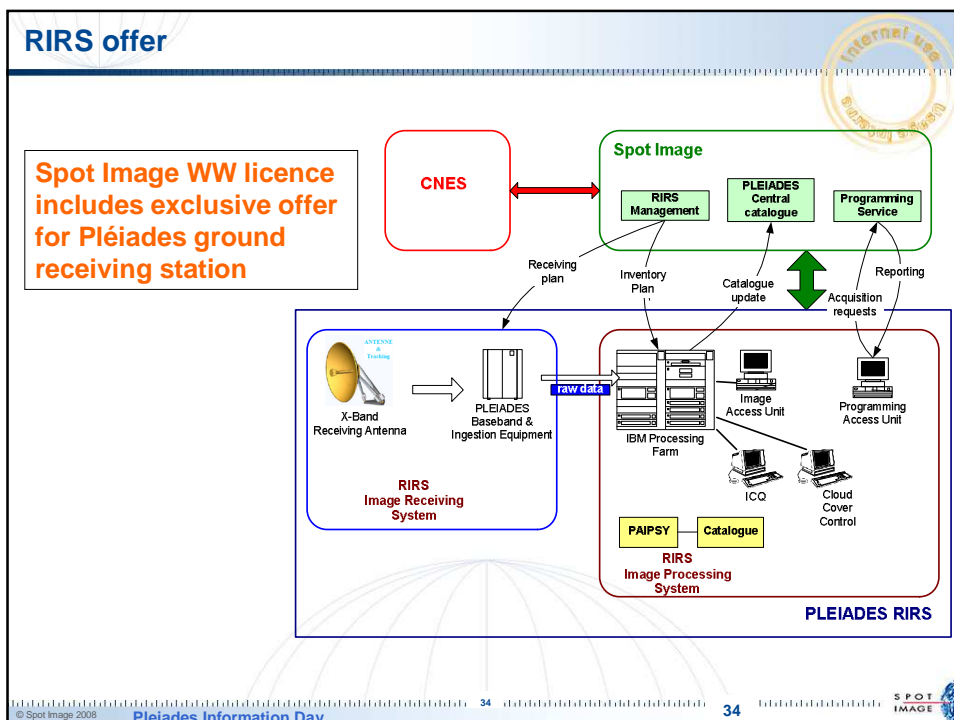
RIRS offer

Internal use only

Spot Image WW licence includes exclusive offer for Pléiades ground receiving station

CNES

Spot Image

RIRS Management

PLEIADES Central catalogue

Programming Service

Receiving plan

Inventory Plan

Catalogue update

Reporting

Acquisition requests

ANTENNE & Tracking

X-Band Receiving Antenna

PLEIADES Baseband & Ingestion Equipment

raw data

IBM Processing Farm

Image Access Unit

Programming Access Unit

ICQ

Cloud Cover Control

RIRS Image Receiving System

PAIPSY

Catalogue

RIRS Image Processing System

PLEIADES RIRS

34

34

© Spot Image 2008 Pleiades Information Day

SPOT IMAGE